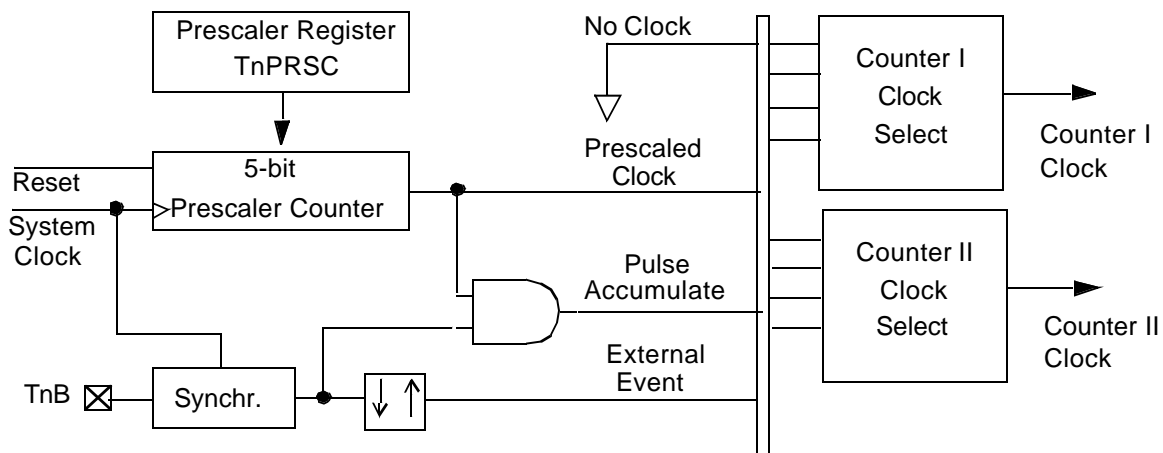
Prescaler Register
TnPRSC

No Clock

Counter I
Clock
Select

Counter I
Clock

Reset

System
Clock

5-bit
Prescaler Counter

Prescaled
Clock

Pulse
Accumulate

Counter II
Clock
Select

Counter II
Clock

External
Event

TnB

Synchr.